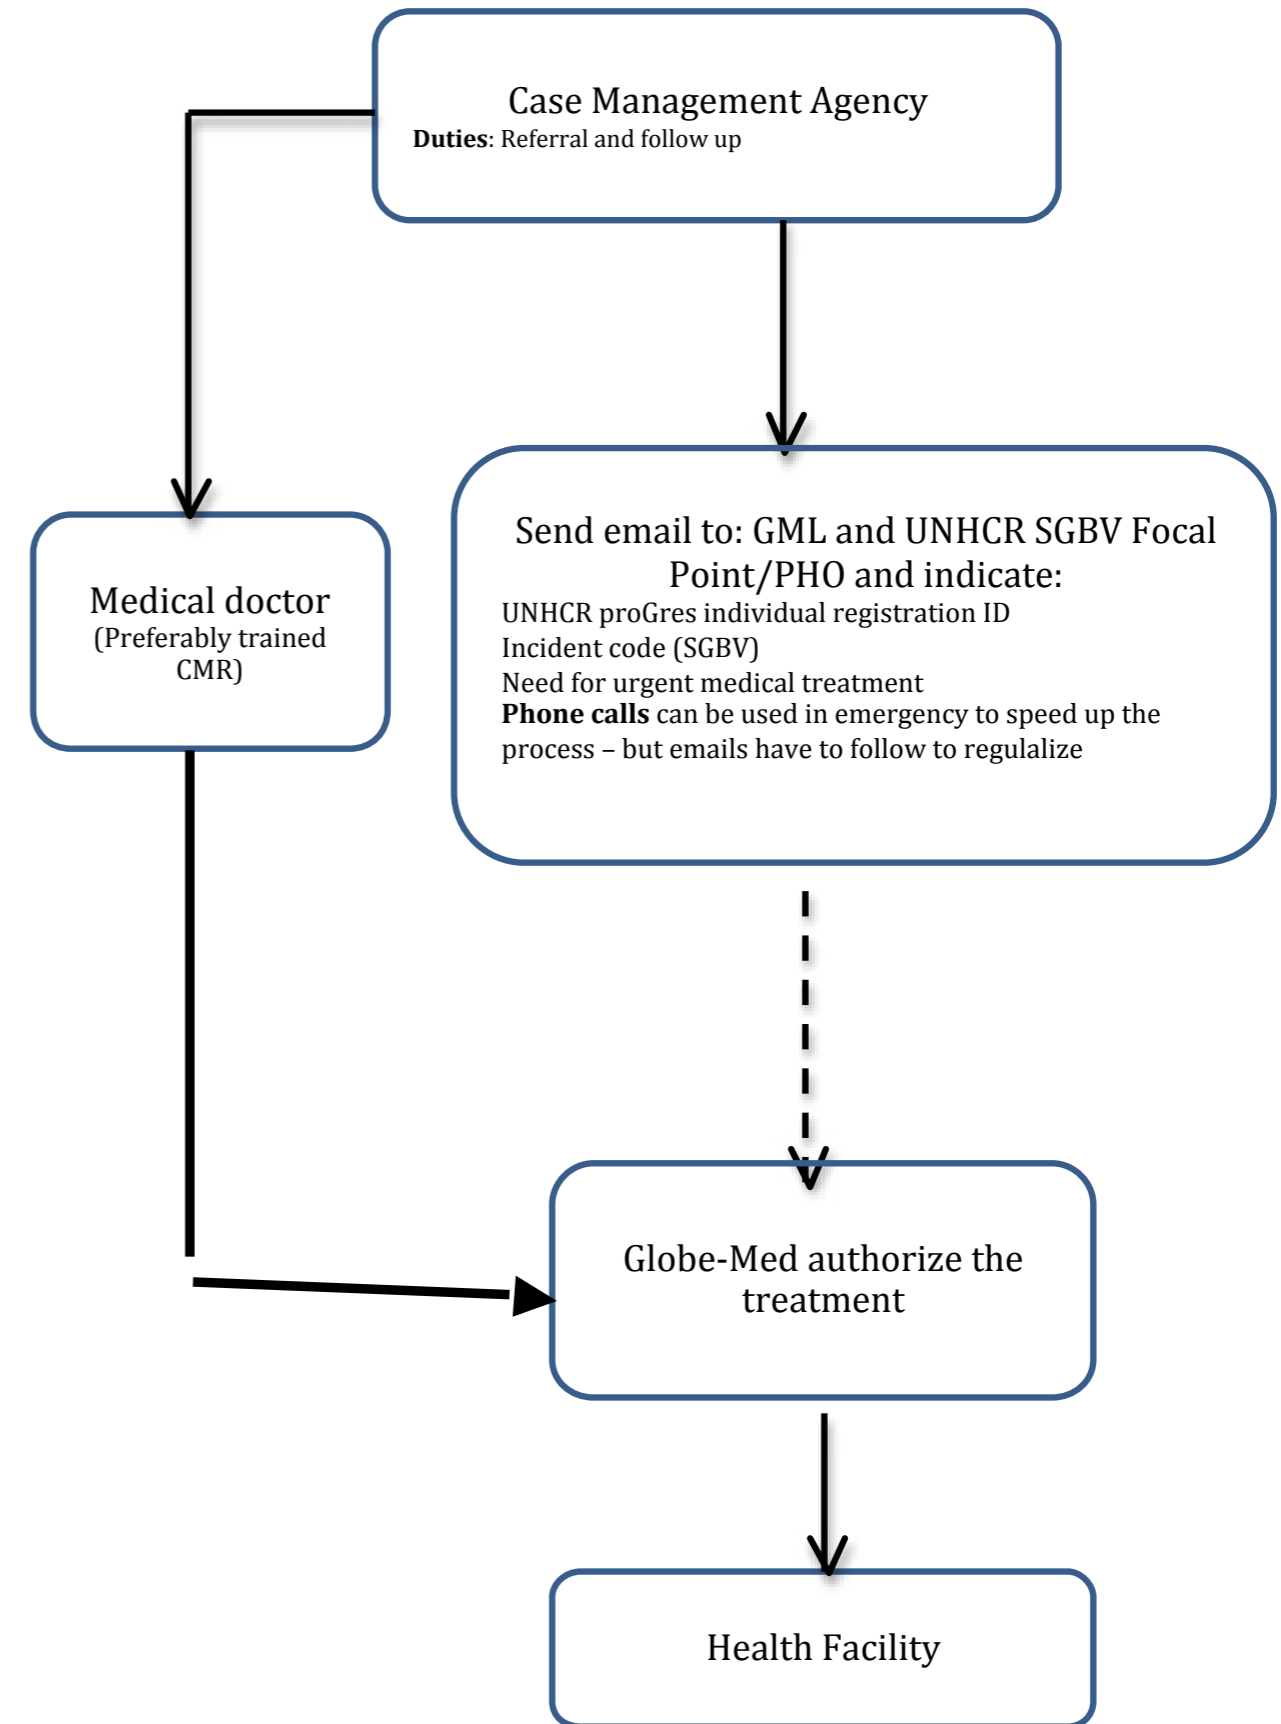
Case Management Agency
**Duties**: Referral and follow up

Medical doctor
(Preferably trained CMR)

Send email to: GML and UNHCR SGBV Focal Point/PHO and indicate:
UNHCR proGres individual registration ID
Incident code (SGBV)
Need for urgent medical treatment
**Phone calls** can be used in emergency to speed up the process – but emails have to follow to regulalize

Globe-Med authorize the treatment

Health Facility